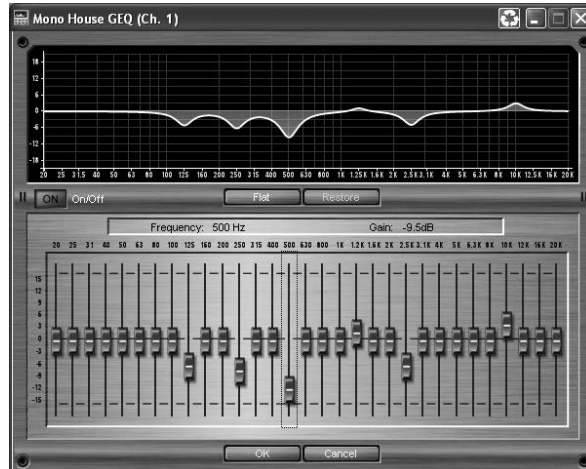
Mono House GEQ (Ch. 1)

18
12
6
0
-6
-12
-18

20 25 31.5 40 50 63 80 100 125 160 200 250 315 400 500 630 800 1K 1.25K 1.6K 2K 2.5K 3.1K 4K 5K 6.3K 8K 10K 12.5K 16K 20K

ON On/Off
Flat
Restore

Frequency: 500 Hz
Gain: -9.5dB

20 25 31 40 50 63 80 100 125 160 200 250 315 400 500 630 800 1K 1.2K 1.6K 2K 2.5K 3.1K 4K 5K 6.3K 8K 10K 12K 16K 20K

15
12
9
6
3
0
-3
-6
-9
-12
-15

OK
Cancel